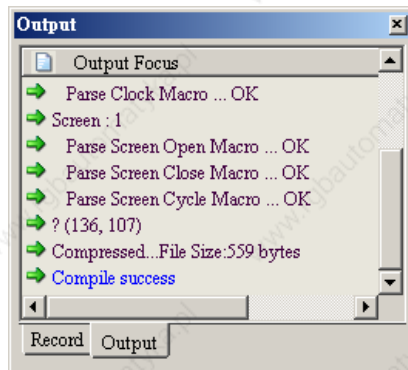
Output

Output Focus

Parse Clock Macro ... OK

Screen : 1

Parse Screen Open Macro ... OK

Parse Screen Close Macro ... OK

Parse Screen Cycle Macro ... OK

? (136, 107)

Compressed...File Size:559 bytes

Compile success

Record

Output